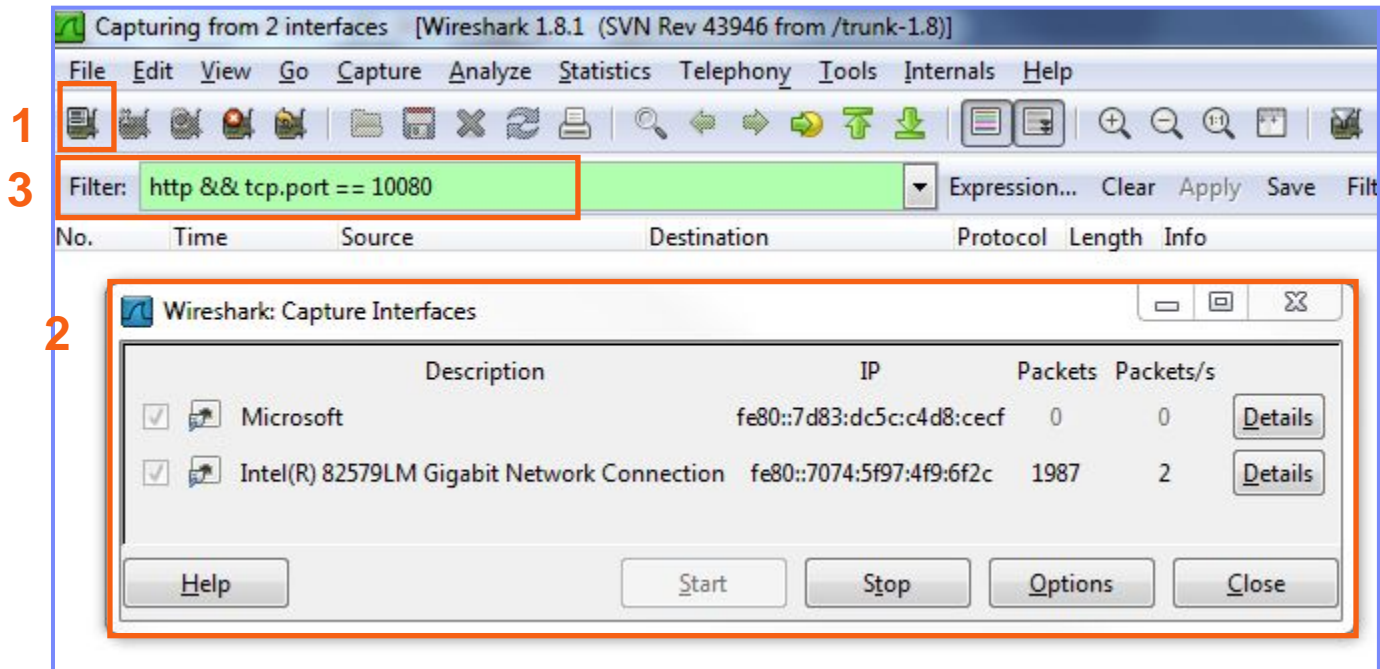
Capturing from 2 interfaces [Wireshark 1.8.1 (SVN Rev 43946 from /trunk-1.8)]

File Edit View Go Capture Analyze Statistics Telephony Tools Internals Help

1

3

Filter: http && tcp.port == 10080

Expression... Clear Apply Save Filt

| No. | Time | Source | Destination | Protocol | Length | Info |
|---|---|---|---|---|---|---|

2

Wireshark: Capture Interfaces

| | Description | IP | Packets | Packets/s | |
|---|---|---|---|---|---|
| | Microsoft | fe80::7d83:dc5c:c4d8:cecf | 0 | 0 | Details |
| | Intel(R) 82579LM Gigabit Network Connection | fe80::7074:5f97:4f9:6f2c | 1987 | 2 | Details |

Help Start Stop Options Close